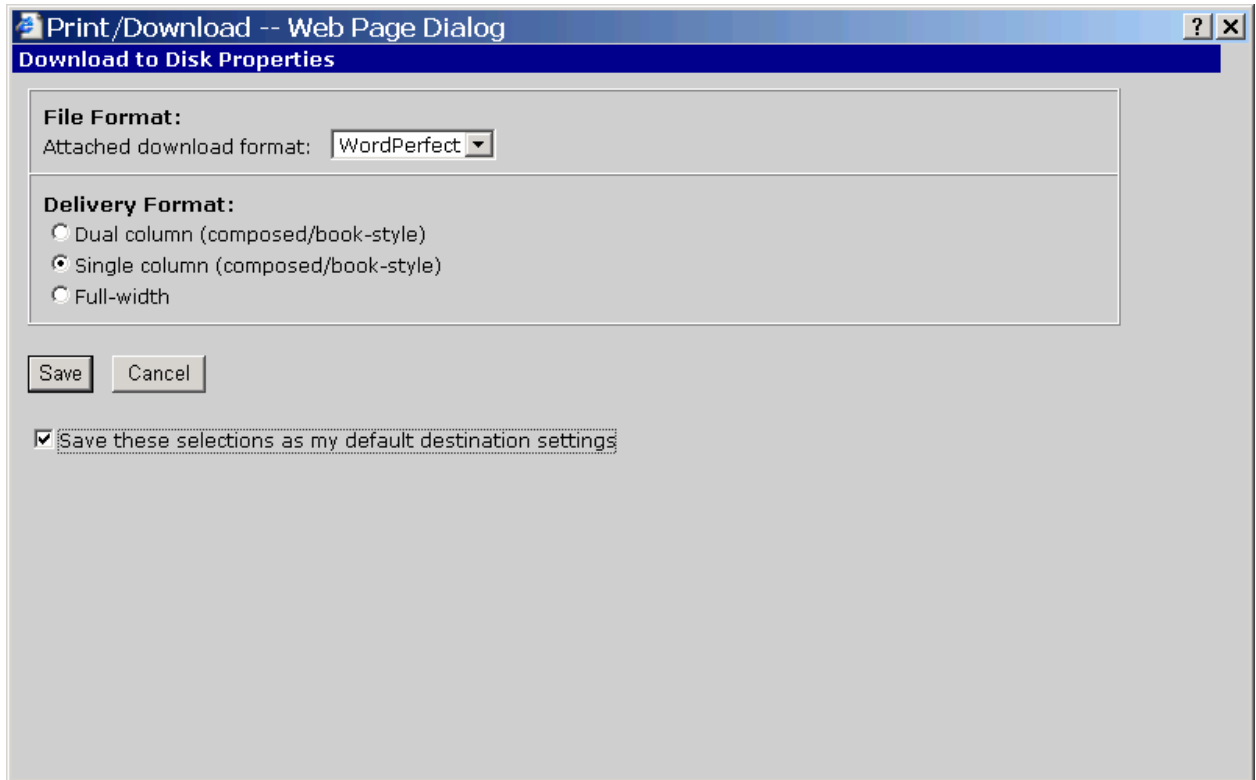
Print/Download -- Web Page Dialog

? X

Download to Disk Properties

File Format:
Attached download format: WordPerfect

Delivery Format:
Dual column (composed/book-style)
Single column (composed/book-style)
Full-width

Save Cancel

Save these selections as my default destination settings